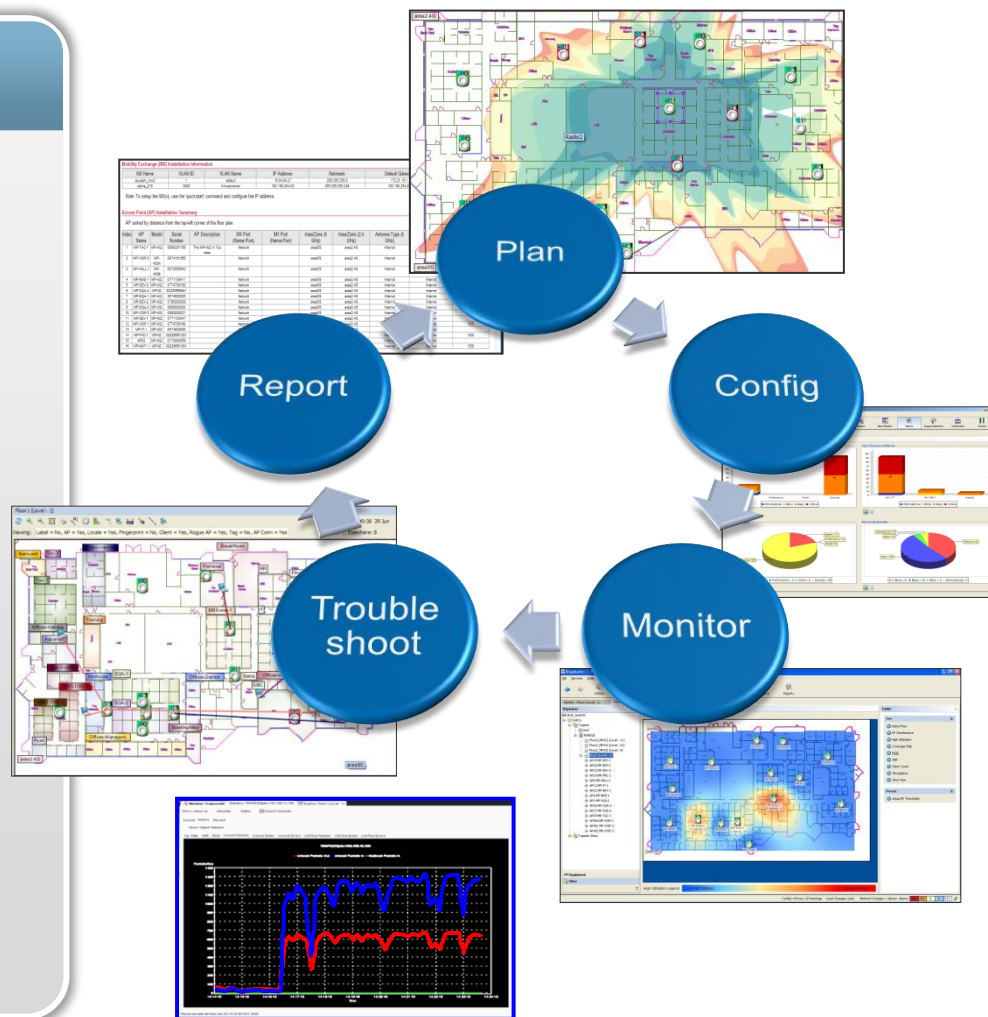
Plan

Config

Monitor

Trouble shoot

Report

Mobility Exchange (MX) Installation Information

Access Point (AP) Installation Summary

Note: To setup the MX(s), use the 'quickstart' command and configure the IP address.

AP sorted by distance from the top-left corner of the floor plan.

Radio2

Floor 1 (Level 1)

Viewing: Label = No, AP = Yes, Locale = Yes, Fingerprint = No, Client = Yes, Rogue AP = Yes, Tag = No, AP Conn = Yes

Elsewhere: 8

Training

Officers-Managers

area4G

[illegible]

High Utilization Legend

Unicast Packets Out

Unicast Packets In

Multicast Packets In

Time